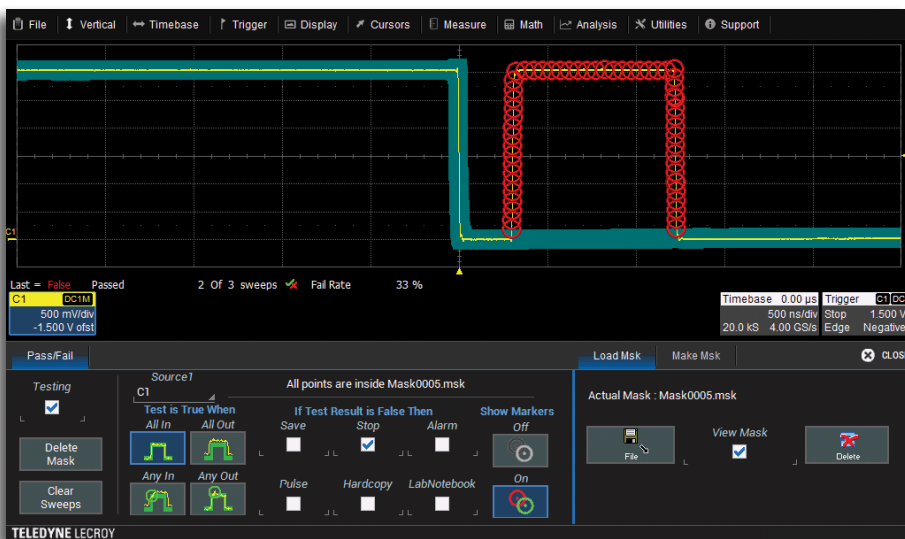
File Vertical Timebase Trigger Display Cursors Measure Math Analysis Utilities Support

C1

Last = False Passed 2 Of 3 sweeps Fail Rate 33 %

C1 DC1M
500 mV/div
-1.500 V ofst

| Timebase | 0.00 µs | Trigger | C1 DC |
|---|---|---|---|
| | 500 ns/div | Stop | 1.500 V |
| 20.0 kS | 4.00 GS/s | Edge | Negative |

Pass/Fail

Testing

Delete Mask

Clear Sweeps

Source1
C1

All points are inside Mask0005.msk

Test is True When
All In All Out
Any In Any Out

If Test Result is False Then
Save Stop Alarm
Pulse Hardcopy LabNotebook

Show Markers
Off
On

Load Msk Make Msk CLOS

Actual Mask : Mask0005.msk

File

View Mask

Delete

TELEDYNE LECROY